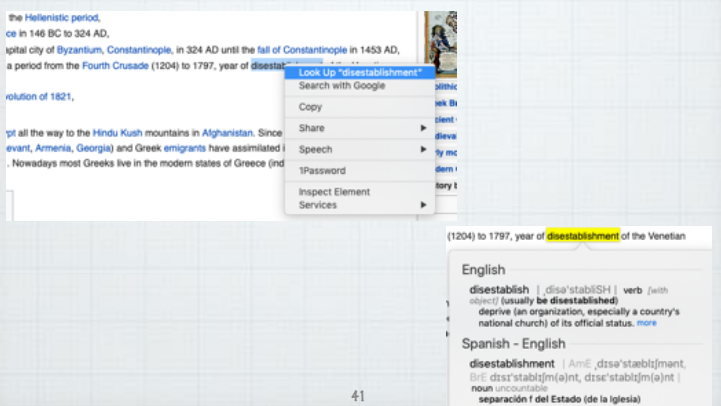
the Hellenistic period,
ce in 146 BC to 324 AD,
apital city of Byzantium, Constantinople, in 324 AD until the fall of Constantinople in 1453 AD,
a period from the Fourth Crusade (1204) to 1797, year of disestab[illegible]
volution of 1821,
pt all the way to the Hindu Kush mountains in Afghanistan. Since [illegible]
evant, Armenia, Georgia) and Greek emigrants have assimilated i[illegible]
. Nowadays most Greeks live in the modern states of Greece (ind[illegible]

Look Up "disestablishment"
Search with Google
Copy
Share
Speech
1Password
Inspect Element
Services

(1204) to 1797, year of disestablishment of the Venetian

English
disestablish | ˌdisəˈstabliSH | verb [with object] (usually be disestablished)
deprive (an organization, especially a country's national church) of its official status. more

Spanish - English
disestablishment | AmE ˌdɪsəˈstæblɪʃmənt, BrE dɪsɪˈstablɪʃm(ə)nt, dɪsɛˈstablɪʃm(ə)nt |
noun uncountable
separación f del Estado (de la Iglesia)

41